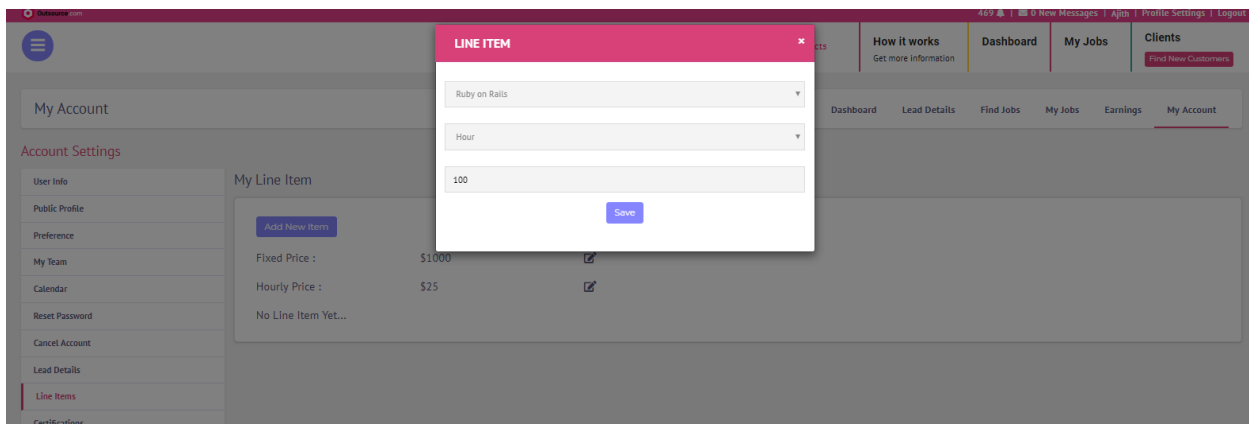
Outsource.com

469 | 0 New Messages | Ajith | Profile Settings | Logout

cts

How it works
Get more information

Dashboard

My Jobs

Clients
Find New Customers

My Account

Dashboard Lead Details Find Jobs My Jobs Earnings My Account

Account Settings

User Info
Public Profile
Preference
My Team
Calendar
Reset Password
Cancel Account
Lead Details
Line Items
Certifications

My Line Item

Add New Item

Fixed Price : $1000
Hourly Price : $25
No Line Item Yet...

LINE ITEM ×

Ruby on Rails

Hour

100

Save